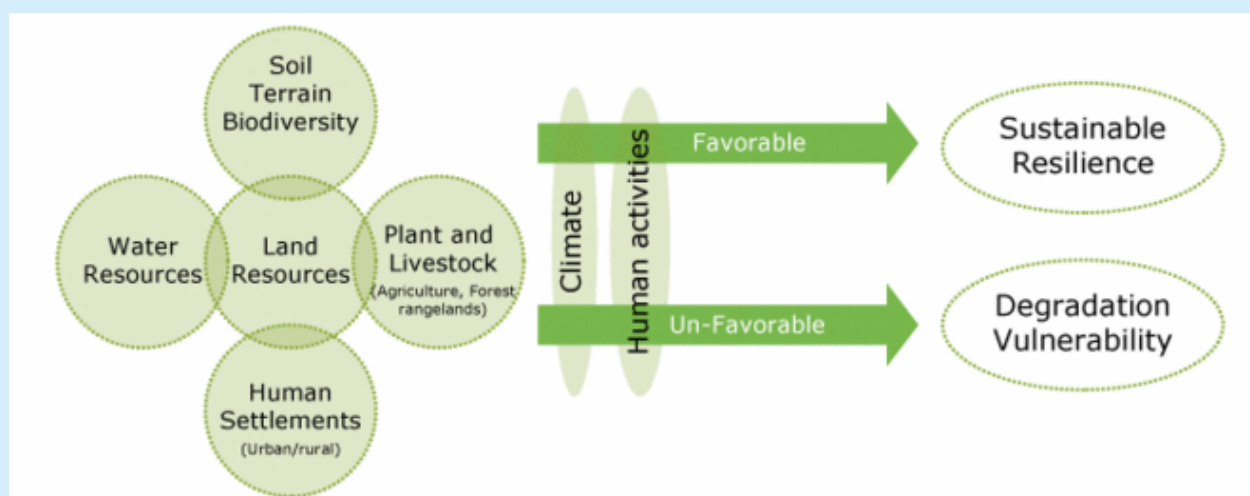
Soil
Terrain
Biodiversity

Water
Resources

Land
Resources

Plant and
Livestock
(Agriculture, Forest
rangelands)

Human
Settlements
(Urban/rural)

Climate

Human activities

Favorable

Un-Favorable

Sustainable
Resilience

Degradation
Vulnerability